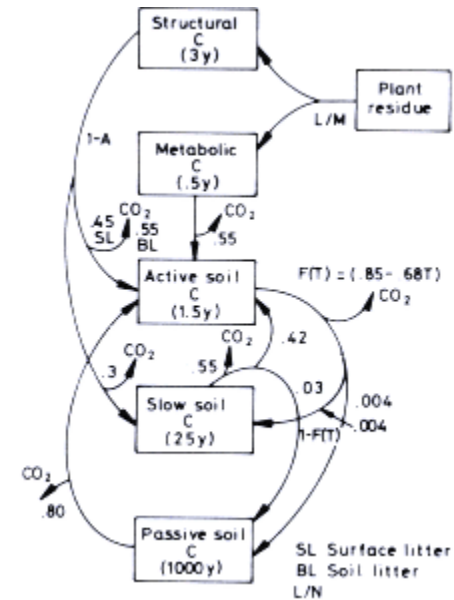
Structural
C
(3y)

Plant
residue

L/M

1-A

Metabolic
C
(.5y)

.45 SL
$CO_2$
.55 BL

$CO_2$
.55

Active soil
C
(1.5y)

F(T) = (.85- 68T)
$CO_2$

$CO_2$
.3

.55
$CO_2$

.42

.03

.004

.004

1-F(T)

Slow soil
C
(25y)

$CO_2$
.80

Passive soil
C
(1000y)

SL Surface litter
BL Soil litter
L/N